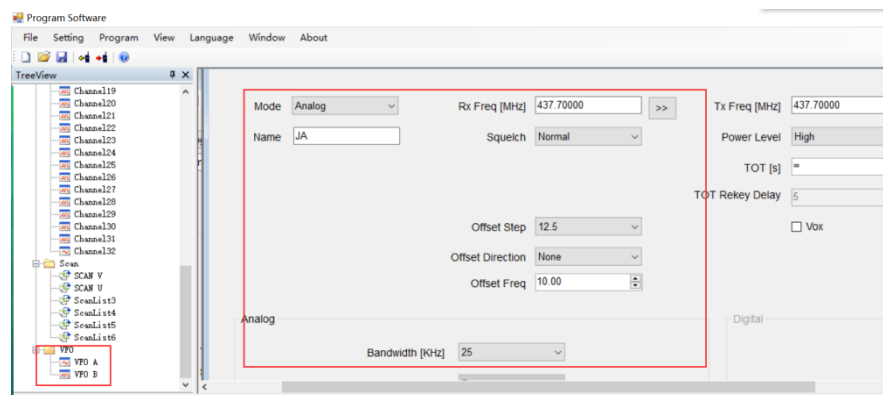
Program Software

File Setting Program View Language Window About

TreeView

Channel19
Channel20
Channel21
Channel22
Channel23
Channel24
Channel25
Channel26
Channel27
Channel28
Channel29
Channel30
Channel31
Channel32
Scan
SCAN V
SCAN U
ScanList3
ScanList4
ScanList5
ScanList6
VFO
VFO A
VFO B

Mode Analog
Rx Freq [MHz] 437.70000
>>
Tx Freq [MHz] 437.70000
Name JA
Squelch Normal
Power Level High
TOT [s] ∞
TOT Rekey Delay 5
Offset Step 12.5
Vox
Offset Direction None
Offset Freq 10.00

Analog
Digital
Bandwidth [KHz] 25